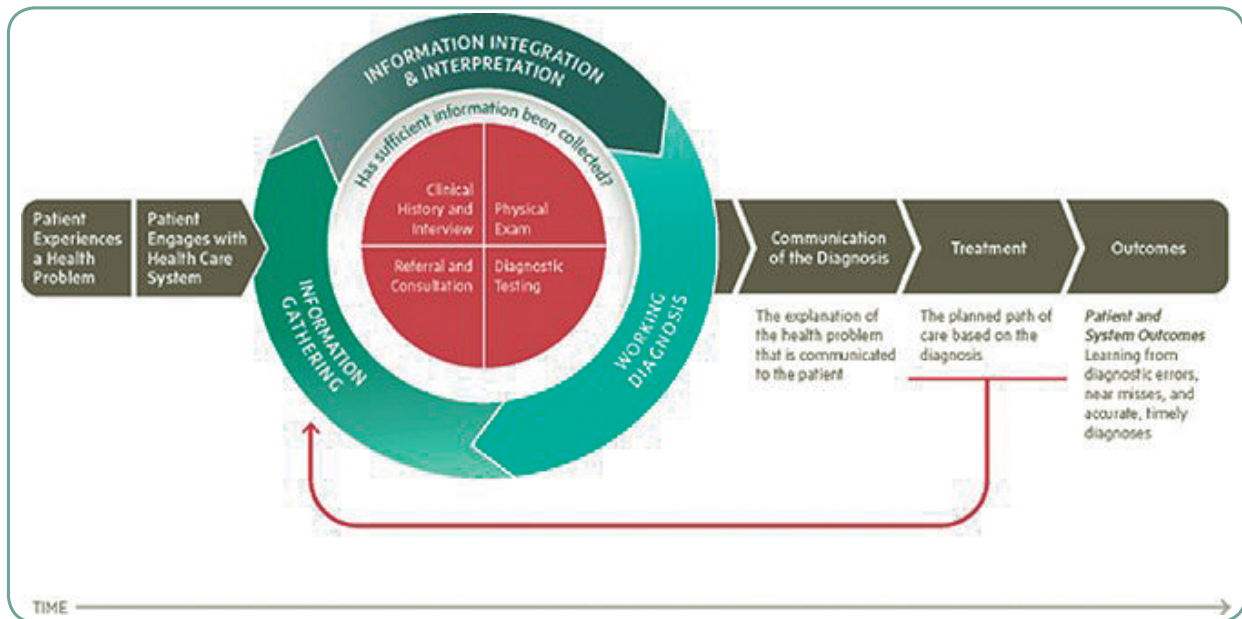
Patient Experiences a Health Problem

Patient Engages with Health Care System

INFORMATION INTEGRATION & INTERPRETATION

Has sufficient information been collected?

Clinical History and Interview

Physical Exam

Referral and Consultation

Diagnostic Testing

INFORMATION GATHERING

WORKING DIAGNOSIS

Communication of the Diagnosis

The explanation of the health problem that is communicated to the patient

Treatment

The planned path of care based on the diagnosis

Outcomes

*Patient and System Outcomes* Learning from diagnostic errors, near misses, and accurate, timely diagnoses

TIME